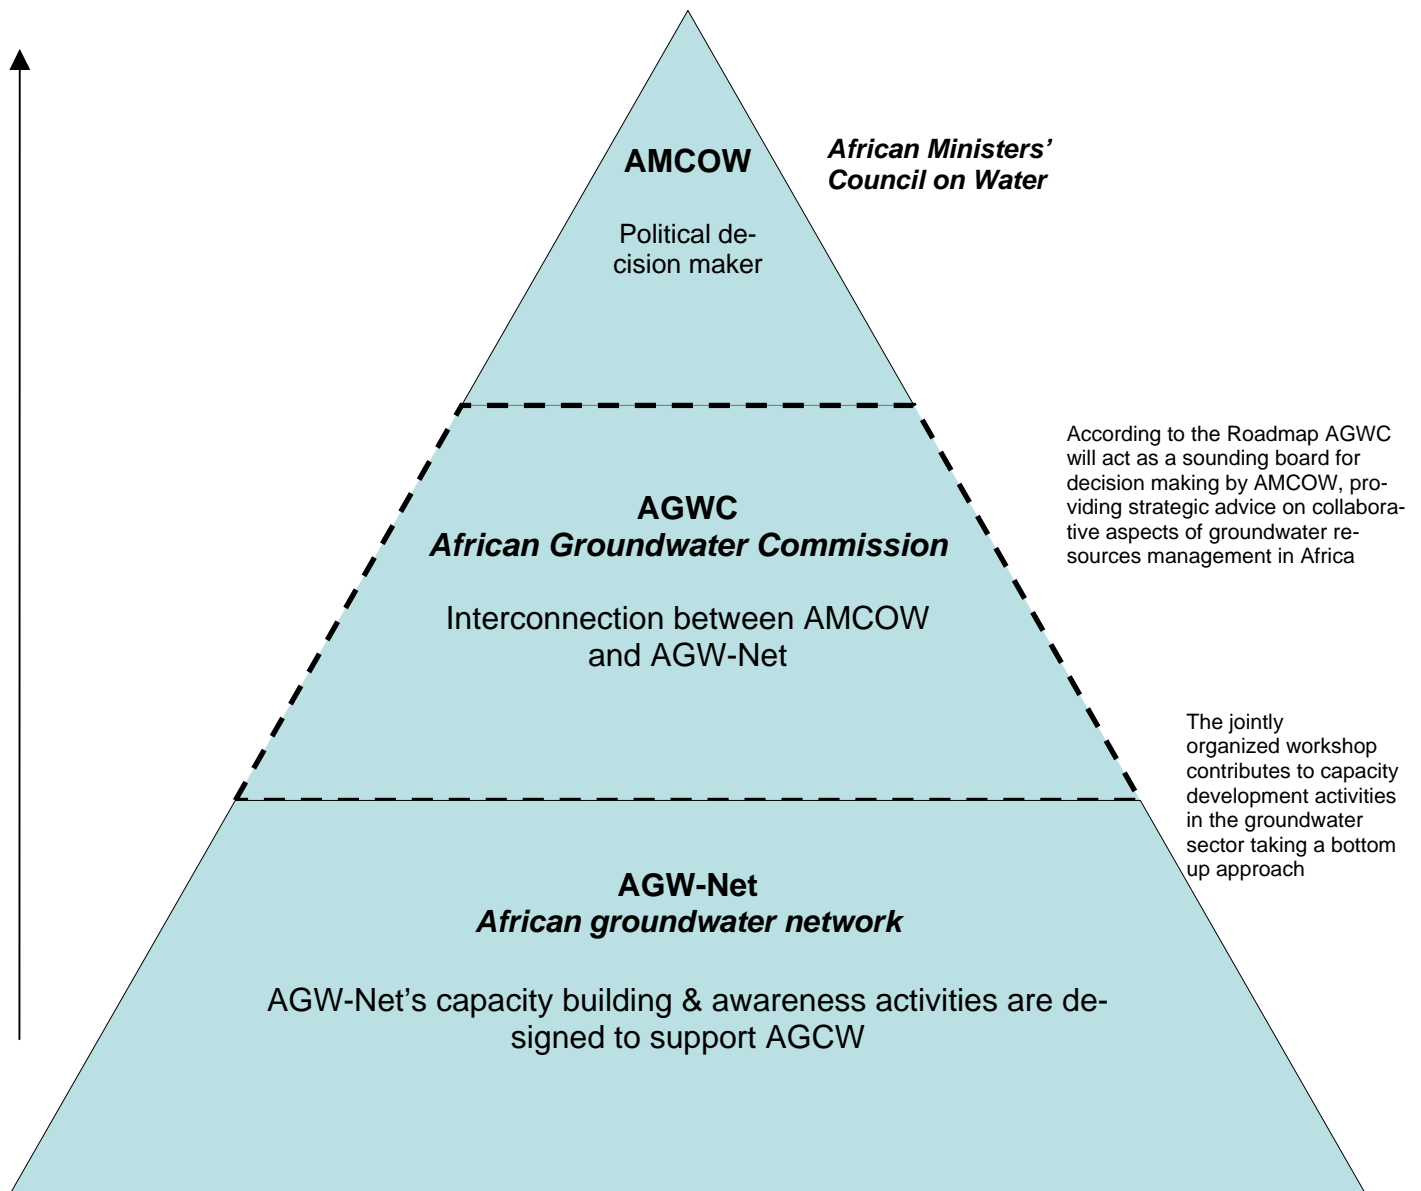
AMCOW

African Ministers' Council on Water

Political decision maker

According to the Roadmap AGWC will act as a sounding board for decision making by AMCOW, providing strategic advice on collaborative aspects of groundwater resources management in Africa

AGWC
African Groundwater Commission

Interconnection between AMCOW and AGW-Net

The jointly organized workshop contributes to capacity development activities in the groundwater sector taking a bottom up approach

AGW-Net
African groundwater network

AGW-Net's capacity building & awareness activities are designed to support AGCW